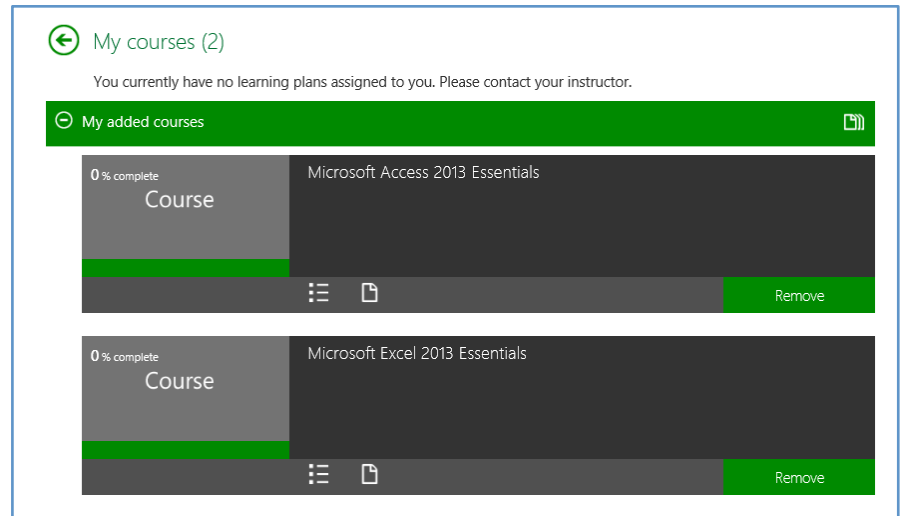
My courses (2)

You currently have no learning plans assigned to you. Please contact your instructor.

My added courses

0 % complete
Course

Microsoft Access 2013 Essentials

Remove

0 % complete
Course

Microsoft Excel 2013 Essentials

Remove